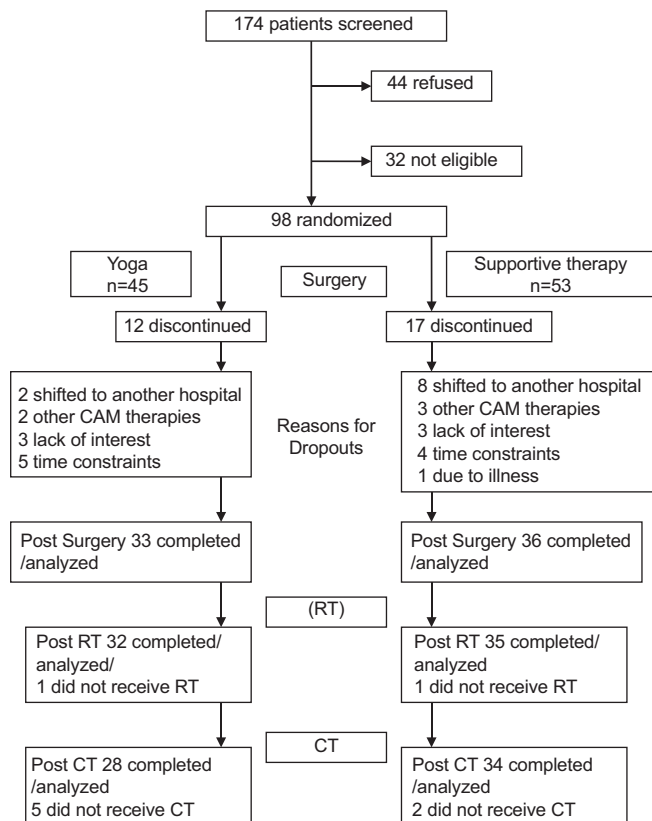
174 patients screened

44 refused

32 not eligible

98 randomized

Yoga
n=45

Surgery

Supportive therapy
n=53

12 discontinued

17 discontinued

2 shifted to another hospital
2 other CAM therapies
3 lack of interest
5 time constraints

Reasons for Dropouts

8 shifted to another hospital
3 other CAM therapies
3 lack of interest
4 time constraints
1 due to illness

Post Surgery 33 completed /analyzed

Post Surgery 36 completed /analyzed

(RT)

Post RT 32 completed/ analyzed/
1 did not receive RT

Post RT 35 completed/ analyzed
1 did not receive RT

CT

Post CT 28 completed /analyzed
5 did not receive CT

Post CT 34 completed /analyzed
2 did not receive CT